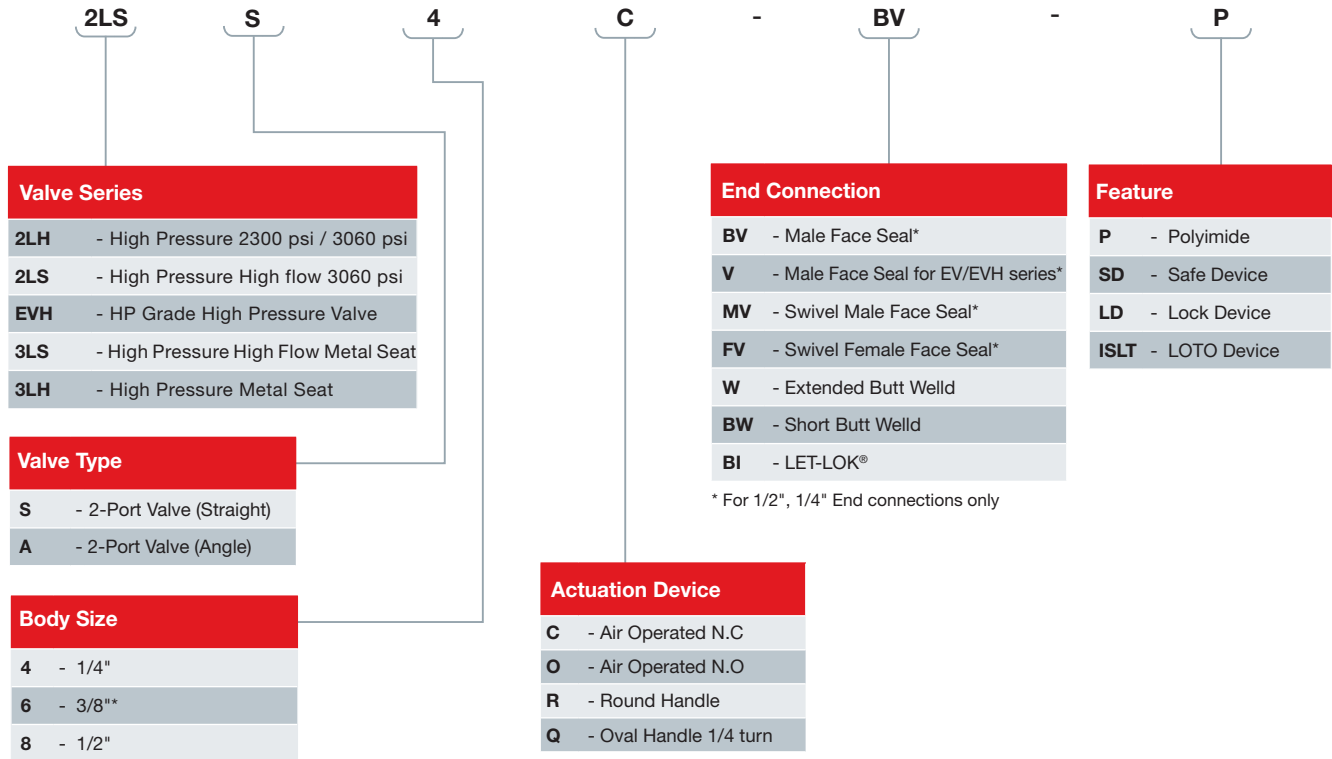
2LS S 4 C - BV - P

Valve Series

| | |
|---|---|
| 2LH | - High Pressure 2300 psi / 3060 psi |
| 2LS | - High Pressure High flow 3060 psi |
| EVH | - HP Grade High Pressure Valve |
| 3LS | - High Pressure High Flow Metal Seat |
| 3LH | - High Pressure Metal Seat |

Valve Type

| | |
|---|---|
| S | - 2-Port Valve (Straight) |
| A | - 2-Port Valve (Angle) |

Body Size

| | |
|---|---|
| 4 | - 1/4" |
| 6 | - 3/8"* |
| 8 | - 1/2" |

Actuation Device

| | |
|---|---|
| C | - Air Operated N.C |
| O | - Air Operated N.O |
| R | - Round Handle |
| Q | - Oval Handle 1/4 turn |

End Connection

| | |
|---|---|
| BV | - Male Face Seal* |
| V | - Male Face Seal for EV/EVH series* |
| MV | - Swivel Male Face Seal* |
| FV | - Swivel Female Face Seal* |
| W | - Extended Butt Welld |
| BW | - Short Butt Welld |
| BI | - LET-LOK® |

* For 1/2", 1/4" End connections only

Feature

| | |
|---|---|
| P | - Polyimide |
| SD | - Safe Device |
| LD | - Lock Device |
| ISLT | - LOTO Device |